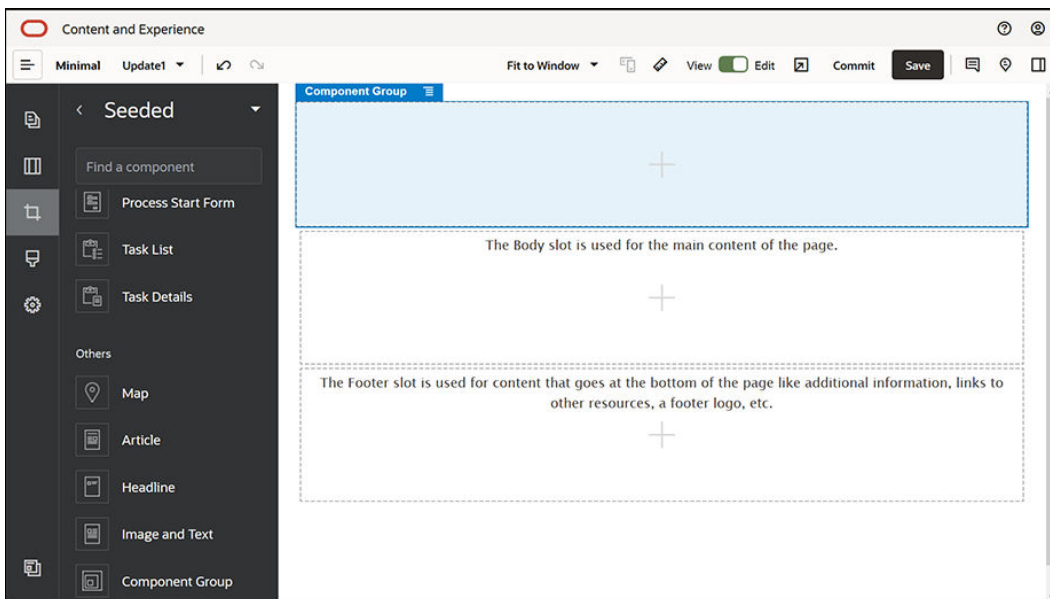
Content and Experience

Minimal Update1

Fit to Window View Edit Commit Save

Seeded

Find a component

Process Start Form

Task List

Task Details

Others

Map

Article

Headline

Image and Text

Component Group

Component Group

The Body slot is used for the main content of the page.

The Footer slot is used for content that goes at the bottom of the page like additional information, links to other resources, a footer logo, etc.